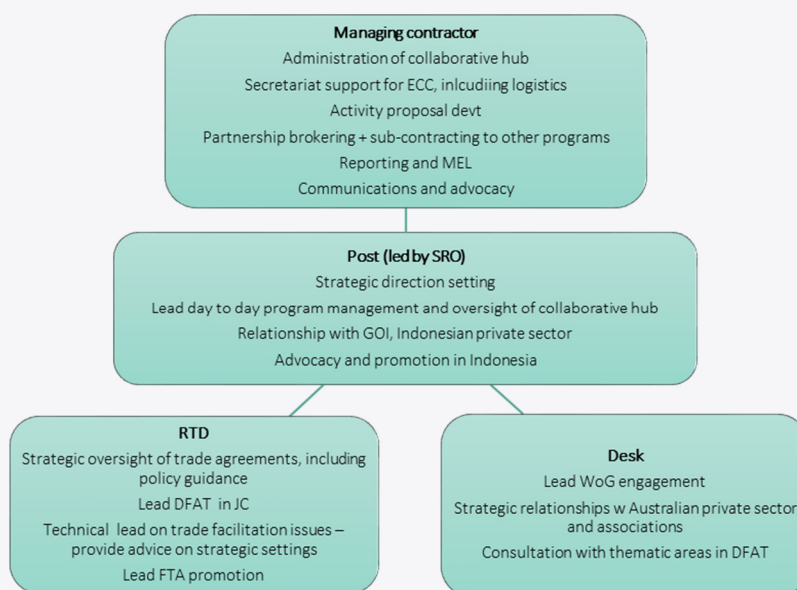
**Managing contractor**

Administration of collaborative hub

Secretariat support for ECC, inlcudiing logistics

Activity proposal devt

Partnership brokering + sub-contracting to other programs

Reporting and MEL

Communications and advocacy

**Post (led by SRO)**

Strategic direction setting

Lead day to day program management and oversight of collaborative hub

Relationship with GOI, Indonesian private sector

Advocacy and promotion in Indonesia

**RTD**

Strategic oversight of trade agreements, including policy guidance

Lead DFAT in JC

Technical lead on trade facilitation issues – provide advice on strategic settings

Lead FTA promotion

**Desk**

Lead WoG engagement

Strategic relationships w Australian private sector and associations

Consultation with thematic areas in DFAT